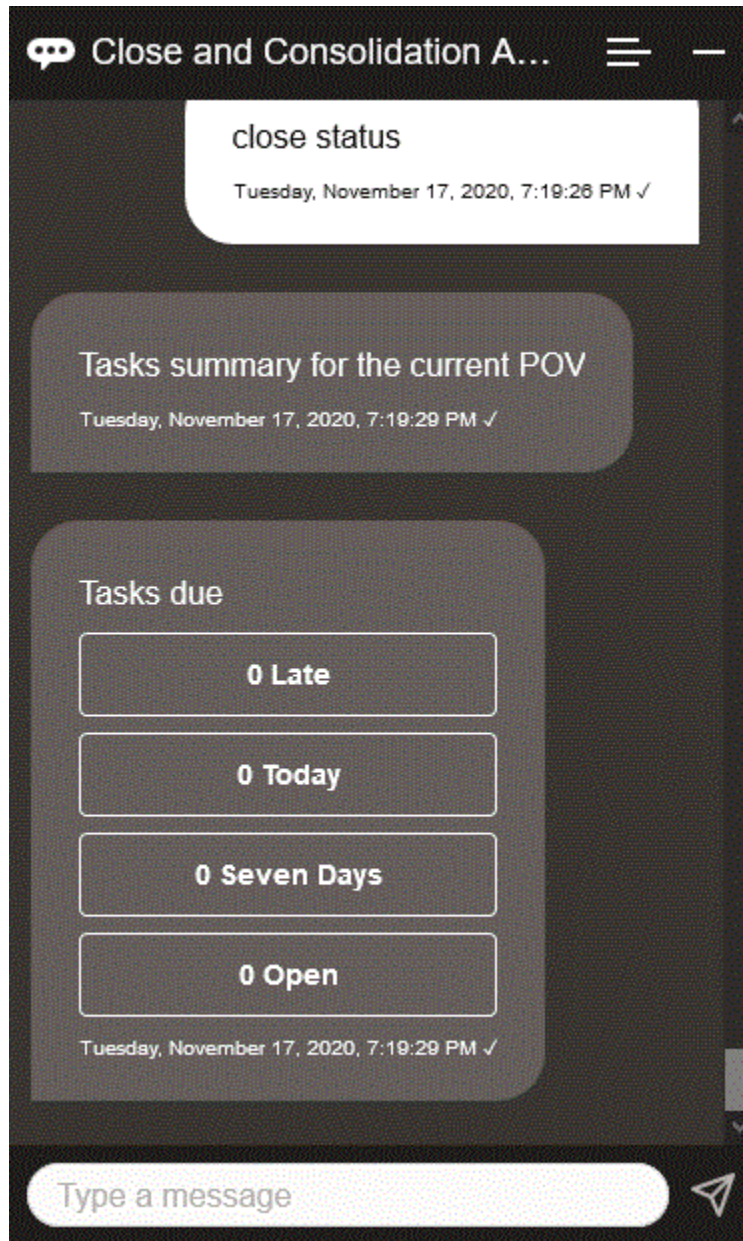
Close and Consolidation A...

close status

Tuesday, November 17, 2020, 7:19:26 PM ✓

Tasks summary for the current POV

Tuesday, November 17, 2020, 7:19:29 PM ✓

Tasks due

0 Late

0 Today

0 Seven Days

0 Open

Tuesday, November 17, 2020, 7:19:29 PM ✓

Type a message